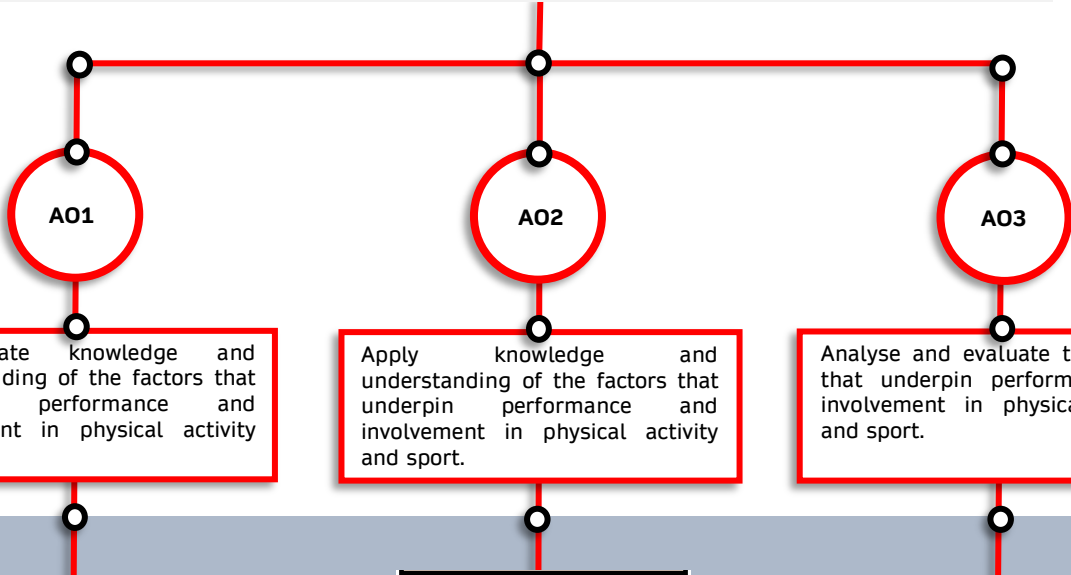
AO1

AO2

AO3

ate knowledge and ding of the factors that performance and nt in physical activity

Apply knowledge and understanding of the factors that underpin performance and involvement in physical activity and sport.

Analyse and evaluate t that underpin perform involvement in physica and sport.